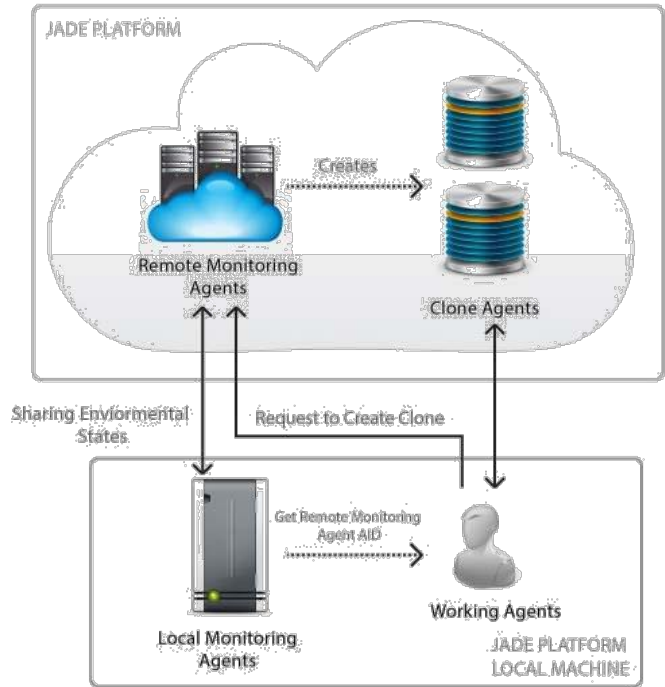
JADE PLATFORM

Creates

Remote Monitoring Agents

Clone Agents

Sharing Enviormental States

Request to Create Clone

Get Remote Monitoring Agent AID

Working Agents

Local Monitoring Agents

JADE PLATFORM LOCAL MACHINE